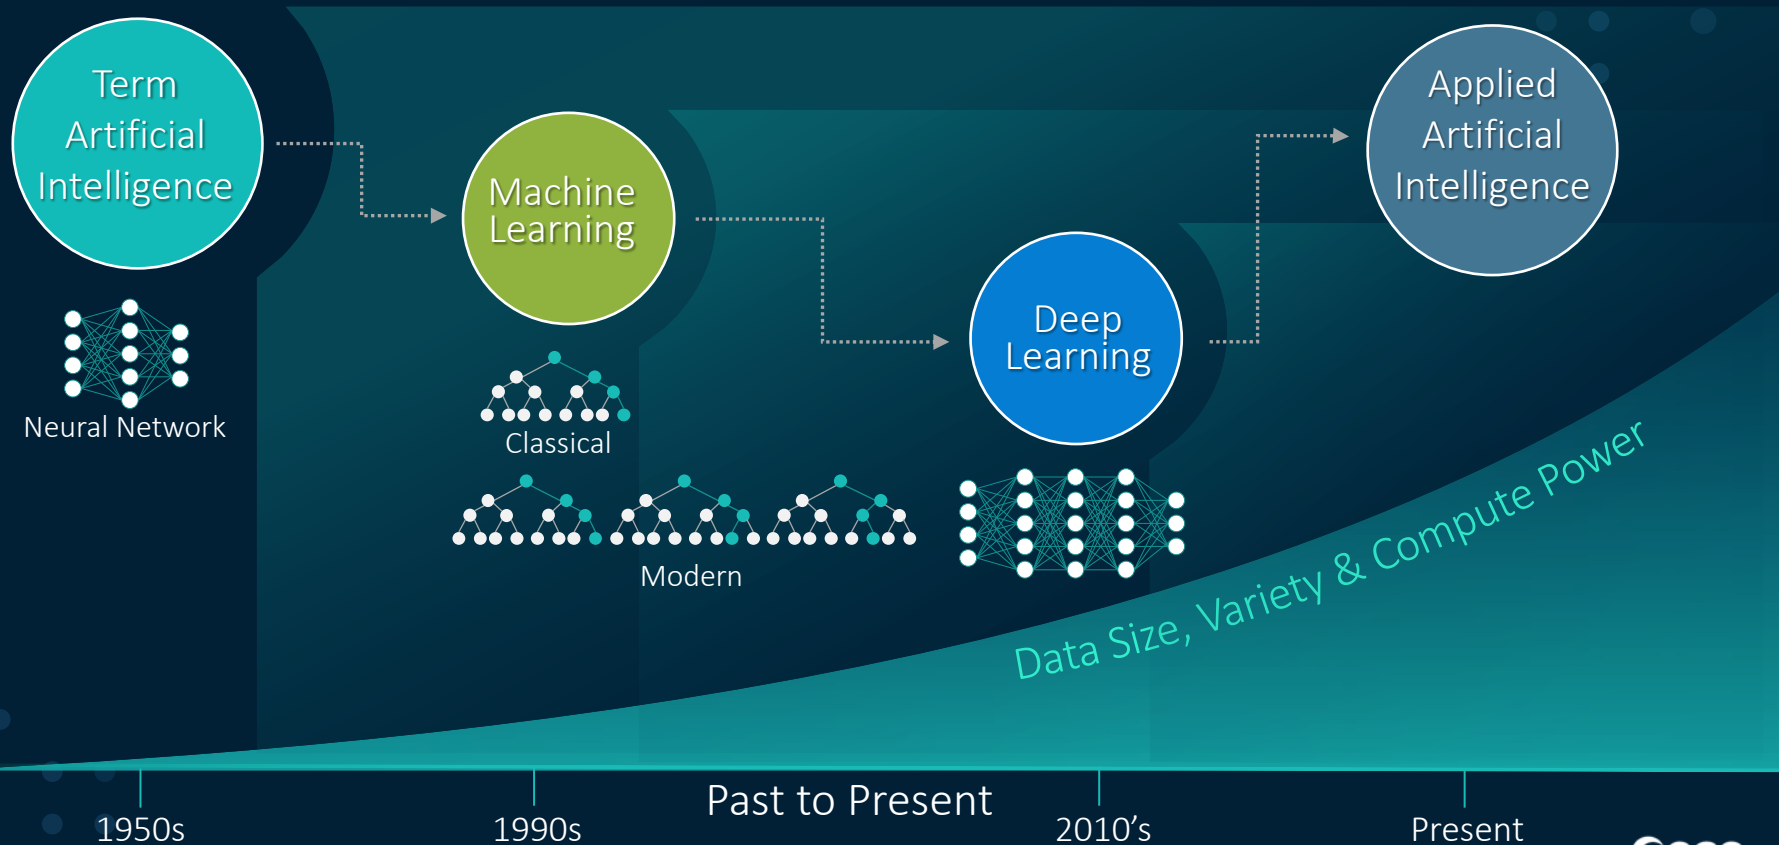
Term Artificial Intelligence

Neural Network

Machine Learning

Classical

Modern

Deep Learning

Applied Artificial Intelligence

Data Size, Variety & Compute Power

1950s

1990s

Past to Present

2010’s

Present